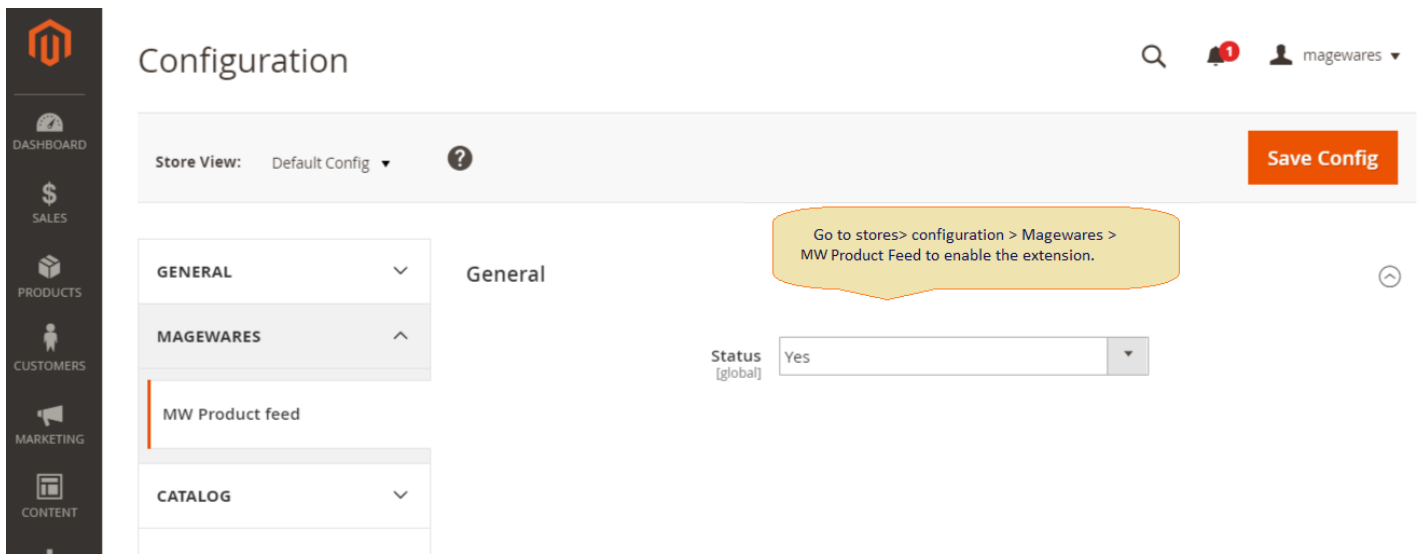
DASHBOARD
SALES
PRODUCTS
CUSTOMERS
MARKETING
CONTENT

Configuration

1
magewares ▾

Store View: Default Config ▾

Save Config

Go to stores> configuration > Magewares > MW Product Feed to enable the extension.

GENERAL

MAGEWARES

MW Product feed

CATALOG

General

Status
[global]
Yes